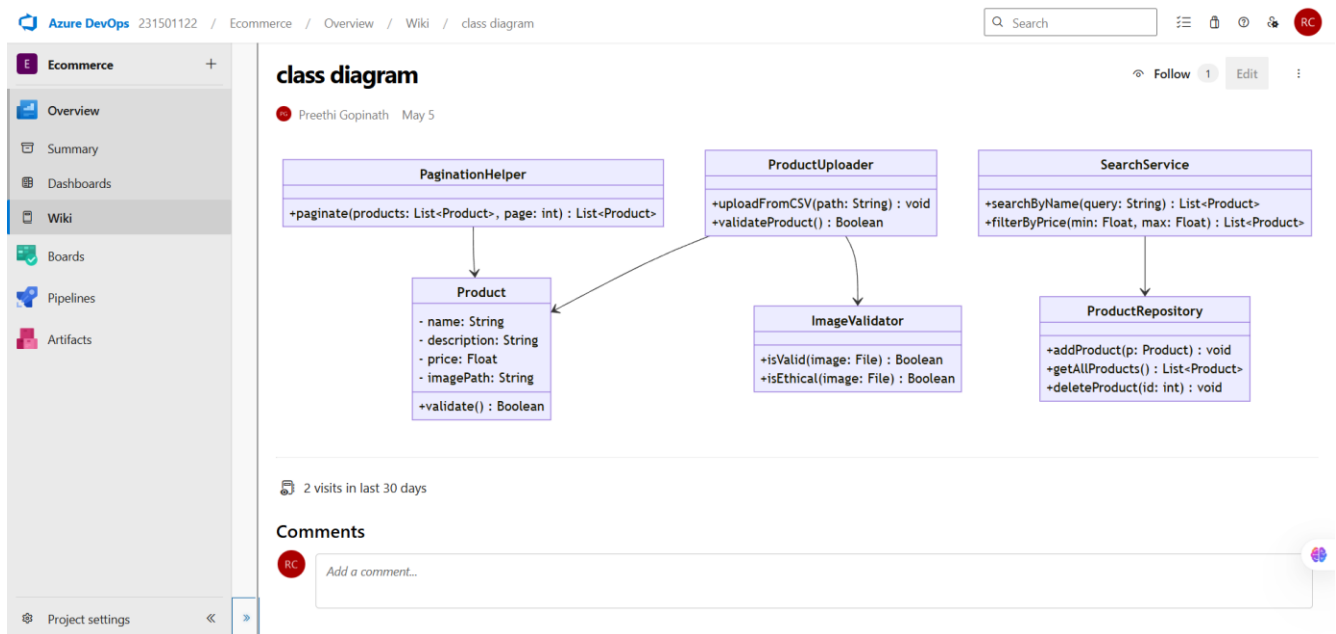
Azure DevOps 231501122 / Ecommerce / Overview / Wiki / class diagram

Search

RC

E Ecommerce +

Overview

Summary

Dashboards

Wiki

Boards

Pipelines

Artifacts

Project settings «

»

class diagram

Follow 1 Edit

PG Preethi Gopinath May 5

PaginationHelper

+paginate(products: List<Product>, page: int) : List<Product>

ProductUploader

+uploadFromCSV(path: String) : void
+validateProduct() : Boolean

SearchService

+searchByName(query: String) : List<Product>
+filterByPrice(min: Float, max: Float) : List<Product>

Product

- name: String
- description: String
- price: Float
- imagePath: String

+validate() : Boolean

ImageValidator

+isValid(image: File) : Boolean
+isEthical(image: File) : Boolean

ProductRepository

+addProduct(p: Product) : void
+getAllProducts() : List<Product>
+deleteProduct(id: int) : void

2 visits in last 30 days

Comments

RC

Add a comment...